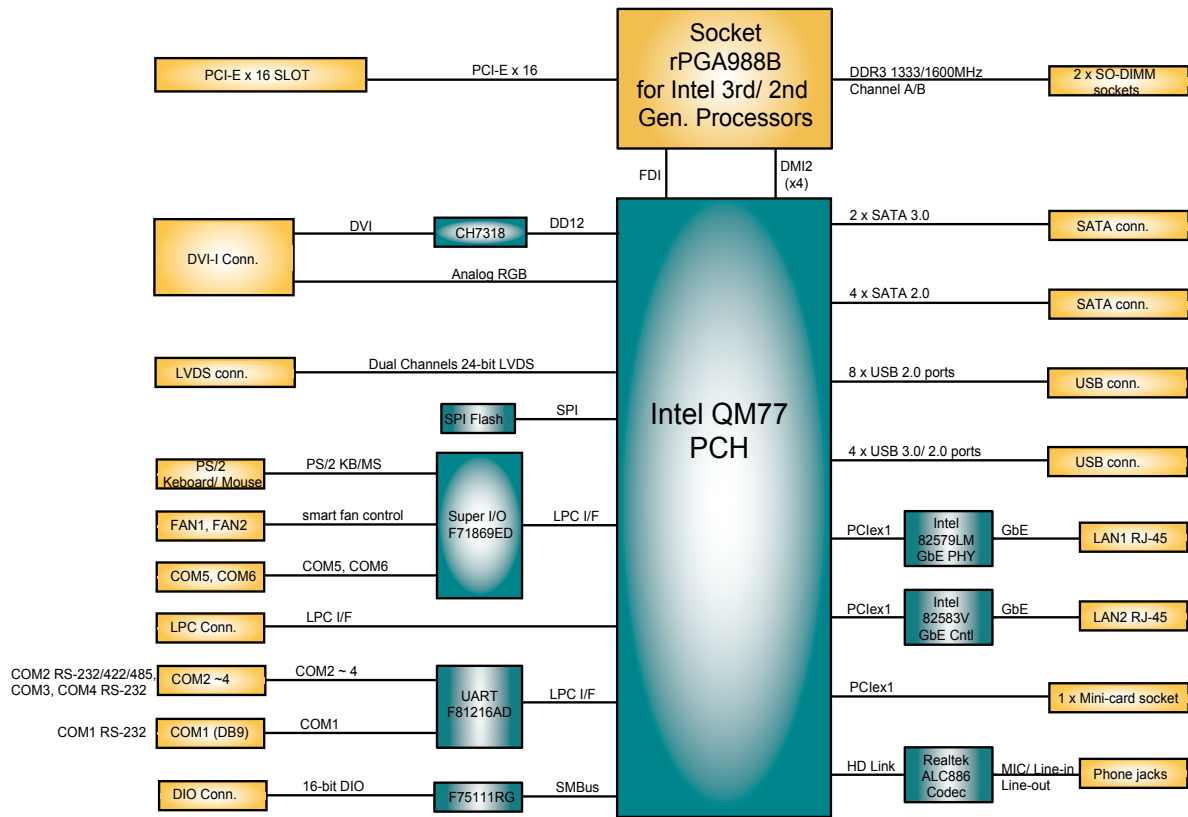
Socket rPGA988B for Intel 3rd/ 2nd Gen. Processors

PCI-E x 16 SLOT

PCI-E x 16

DDR3 1333/1600MHz Channel A/B

2 x SO-DIMM sockets

FDI

DMI2 (x4)

DVI-I Conn.

DVI

CH7318

DD12

Analog RGB

2 x SATA 3.0

SATA conn.

4 x SATA 2.0

SATA conn.

LVDS conn.

Dual Channels 24-bit LVDS

8 x USB 2.0 ports

USB conn.

SPI Flash

SPI

Intel QM77 PCH

4 x USB 3.0/ 2.0 ports

USB conn.

PS/2 Keboard/ Mouse

PS/2 KB/MS

Super I/O F71869ED

FAN1, FAN2

smart fan control

LPC I/F

PCIex1

Intel 82579LM GbE PHY

GbE

LAN1 RJ-45

COM5, COM6

COM5, COM6

PCIex1

Intel 82583V GbE Cntl

GbE

LAN2 RJ-45

LPC Conn.

LPC I/F

COM2 RS-232/422/485, COM3, COM4 RS-232

COM2 ~4

COM2 ~ 4

UART F81216AD

LPC I/F

PCIex1

1 x Mini-card socket

COM1 RS-232

COM1 (DB9)

COM1

HD Link

Realtek ALC886 Codec

MIC/ Line-in Line-out

Phone jacks

DIO Conn.

16-bit DIO

F75111RG

SMBus